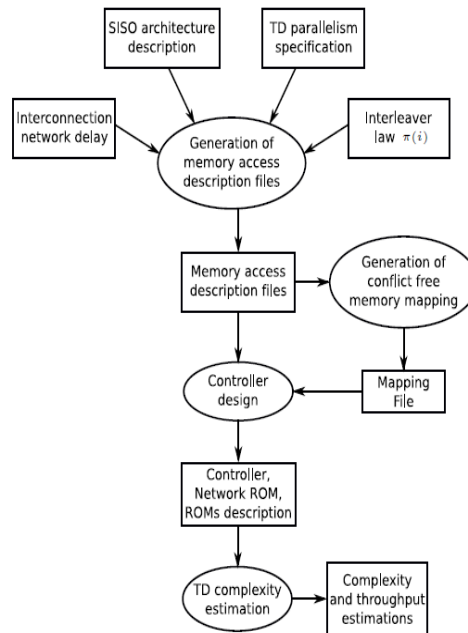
SISO architecture description

TD parallelism specification

Interconnection network delay

Generation of memory access description files

Interleaver law $\pi(i)$

Memory access description files

Generation of conflict free memory mapping

Controller design

Mapping File

Controller, Network ROM, ROMs description

TD complexity estimation

Complexity and throughput estimations